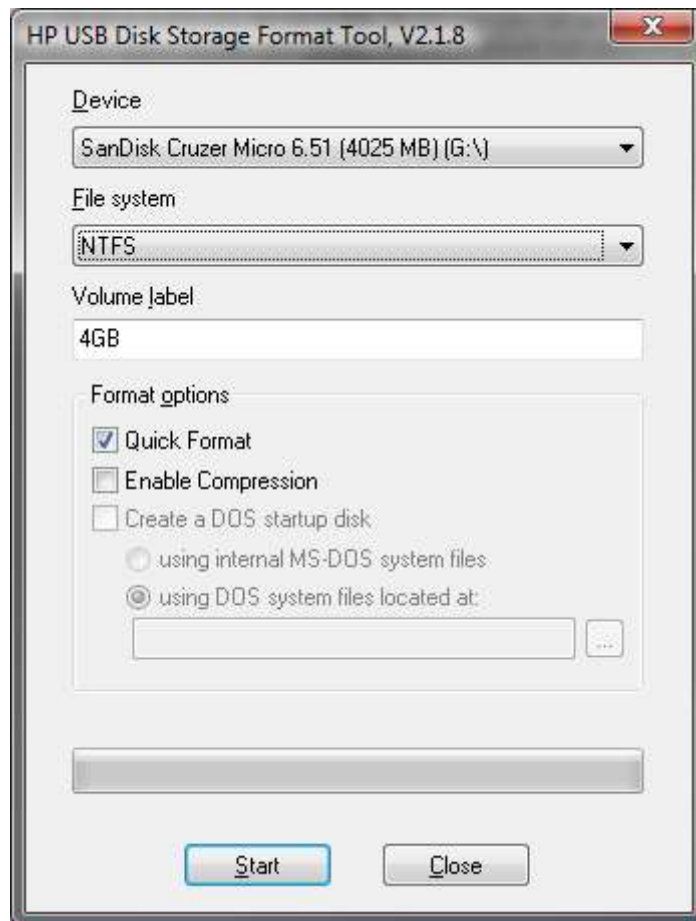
HP USB Disk Storage Format Tool, V2.1.8

Device

SanDisk Cruzer Micro 6.51 (4025 MB) (G:\)

File system

NTFS

Volume label

4GB

Format options

Quick Format

Enable Compression

Create a DOS startup disk

using internal MS-DOS system files

using DOS system files located at:

...

Start

Close